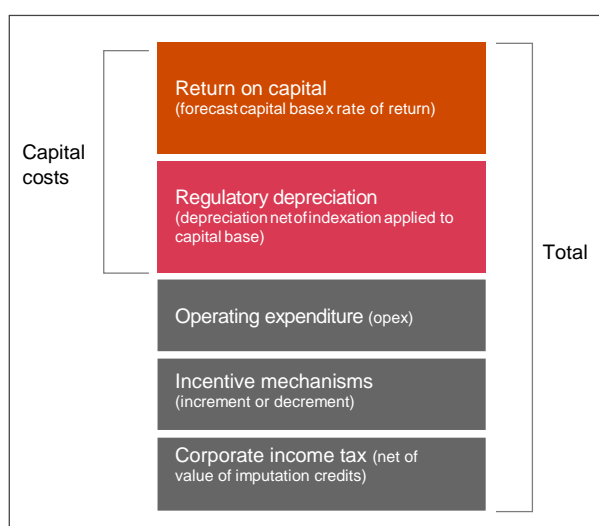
Capital costs

Return on capital
(forecast capital base x rate of return)

Regulatory depreciation
(depreciation net of indexation applied to capital base)

Operating expenditure (opex)

Incentive mechanisms
(increment or decrement)

Corporate income tax (net of value of imputation credits)

Total